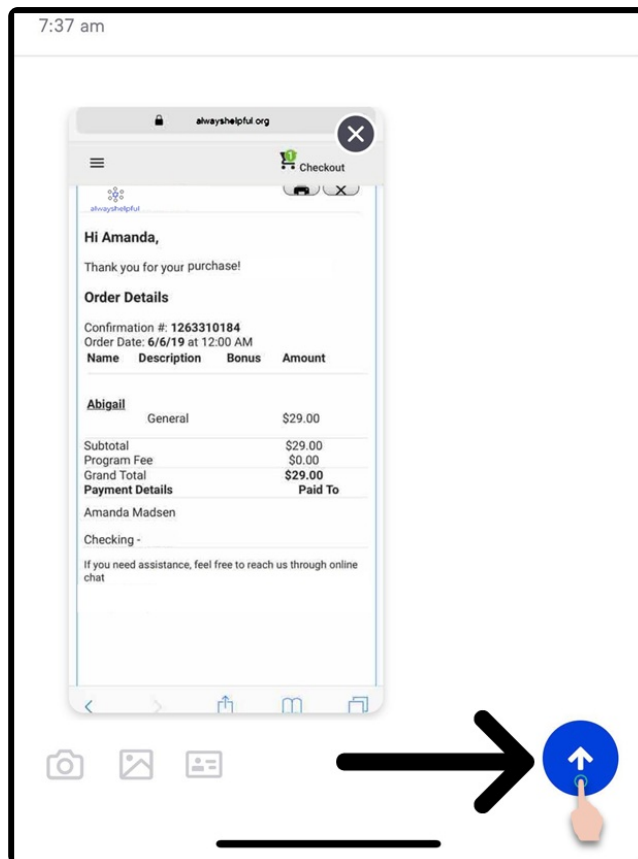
7:37 am

alwayshelpful.org

Checkout

alwayshelpful

Hi Amanda,

Thank you for your purchase!

Order Details

Confirmation #: 1263310184
Order Date: 6/6/19 at 12:00 AM

| Name | Description | Bonus | Amount |
|---|---|---|---|
| Abigail | General | | $29.00 |
| Subtotal | | | $29.00 |
| Program Fee | | | $0.00 |
| Grand Total | | | $29.00 |

Payment Details | Paid To

Amanda Madsen

Checking -

If you need assistance, feel free to reach us through online chat